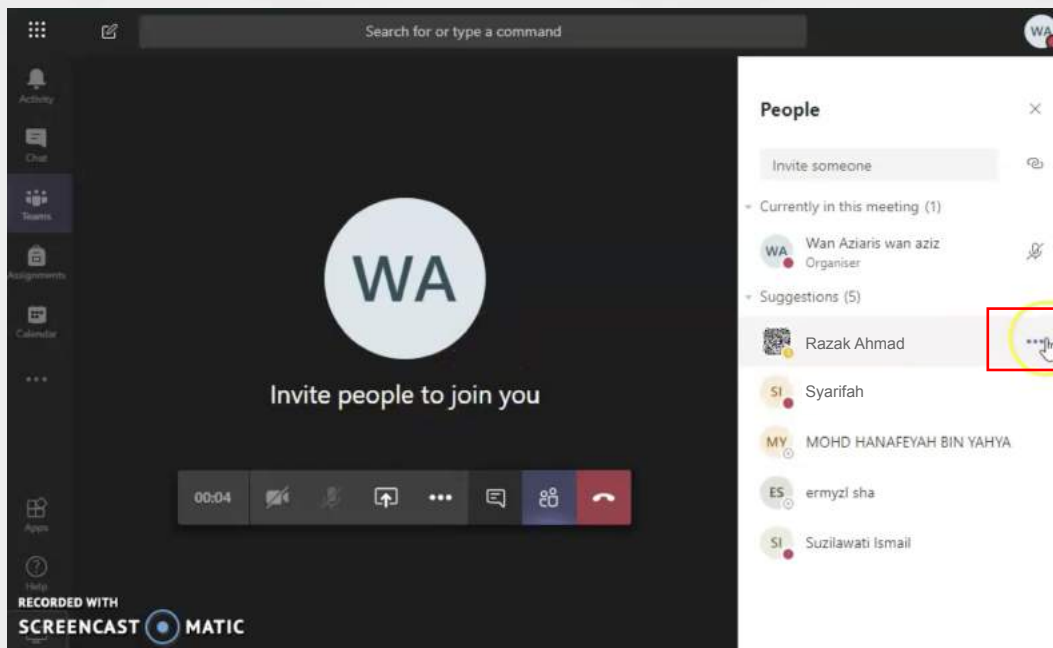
Search for or type a command

WA

Activity

Chat

Teams

Assignments

Calendar

...

Apps

Help

WA

Invite people to join you

00:04

People

Invite someone

Currently in this meeting (1)

WA Wan Aziaris wan aziz
Organiser

Suggestions (5)

Razak Ahmad

SI Syarifah

MY MOHD HANAFEYAH BIN YAHYA

ES ermyzl sha

SI Suzilawati Ismail

RECORDED WITH
SCREENCAST MATIC